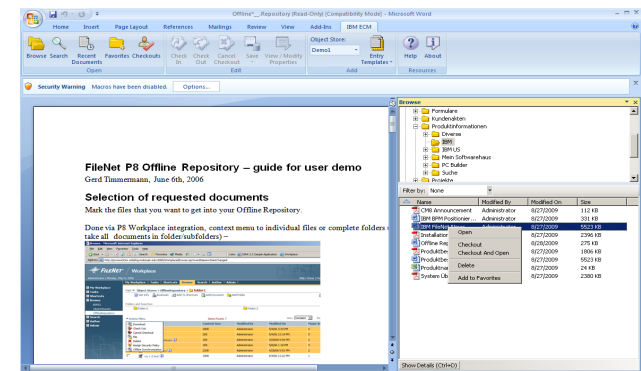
Offline^_Repository (Read-Only) [Compatibility Mode] - Microsoft Word

Home Insert Page Layout References Mailings Review View Add-Ins IBM ECM

Browse Search Recent Documents Favorites Checkouts Open

Check In Check Out Cancel Checkout Save View / Modify Properties Edit

Object Store: Demo1 Entry Templates Add

Help About Resources

Security Warning Macros have been disabled. Options...

FileNet P8 Offline Repository – guide for user demo
Gerd Timmermann, June 6th, 2006

Selection of requested documents
Mark the files that you want to get into your Offline Repository.

Done via P8 Workplace integration, context menu to individual files or complete folders (take all documents in folder/subfolders) –

Browse
Formulare
Kundendaten
Produktinformationen
Diverse
IBM
IBM US
Mein Softwarehaus
PC Builder
Suche
Projekte

Filter by: None

| Name | Modified By | Modified On | Size |
|---|---|---|---|
| CM8 Announcement | Administrator | 8/27/2009 | 112 KB |
| IBM BPM Positioner... | Administrator | 8/27/2009 | 331 KB |
| IBM FileNet... | Administrator | 8/27/2009 | 5523 KB |
| Installation... | | 8/27/2009 | 2396 KB |
| Offline Rep... | | 8/28/2009 | 275 KB |
| ProduktBe... | | 8/27/2009 | 1806 KB |
| ProduktBe... | | 8/27/2009 | 5523 KB |
| Produktinar... | | 8/27/2009 | 24 KB |
| System Üb... | | 8/27/2009 | 2380 KB |

Open
Checkout
Checkout And Open
Delete
Add to Favorites

Show Details (Ctrl+D)